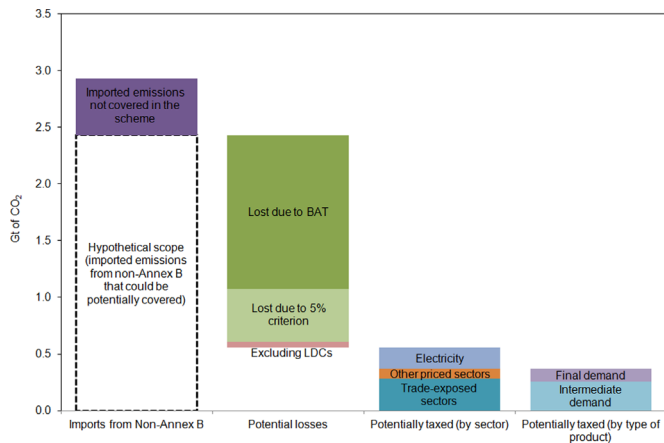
3.5
3.0
2.5
2.0
1.5
1.0
0.5
0.0

Gt of $CO_2$

Imported emissions not covered in the scheme

Hypothetical scope (imported emissions from non-Annex B that could be potentially covered)

Lost due to BAT

Lost due to 5% criterion

Excluding LDCs

Electricity

Other priced sectors

Trade-exposed sectors

Final demand

Intermediate demand

Imports from Non-Annex B

Potential losses

Potentially taxed (by sector)

Potentially taxed (by type of product)